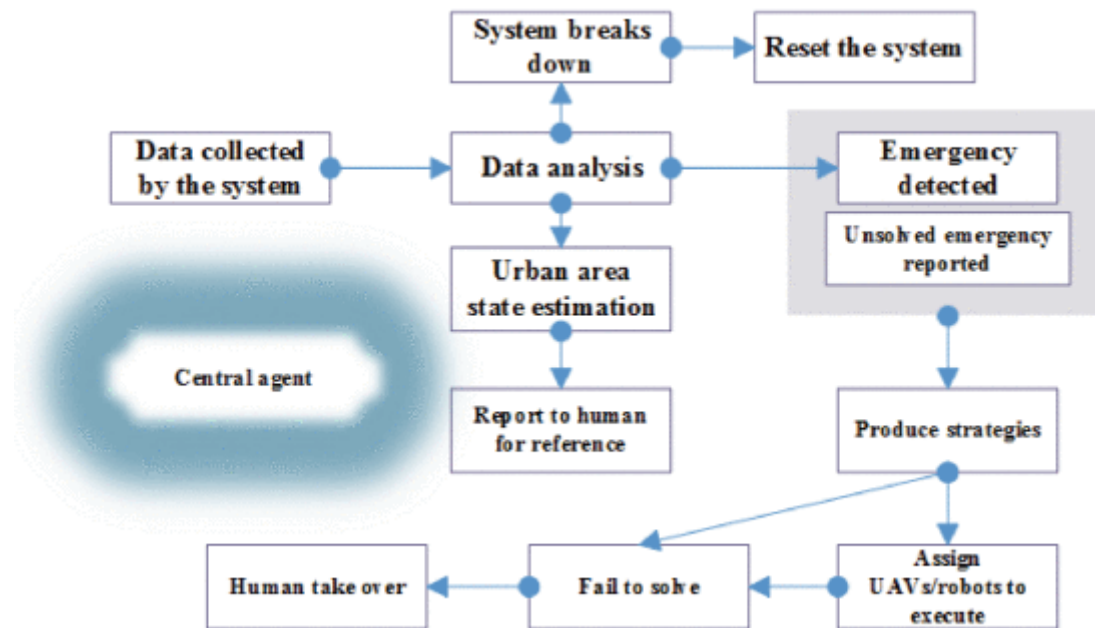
System breaks down

Reset the system

Data collected by the system

Data analysis

Emergency detected

Unsolved emergency reported

Urban area state estimation

Central agent

Report to human for reference

Produce strategies

Human take over

Fail to solve

Assign UAVs/robots to execute